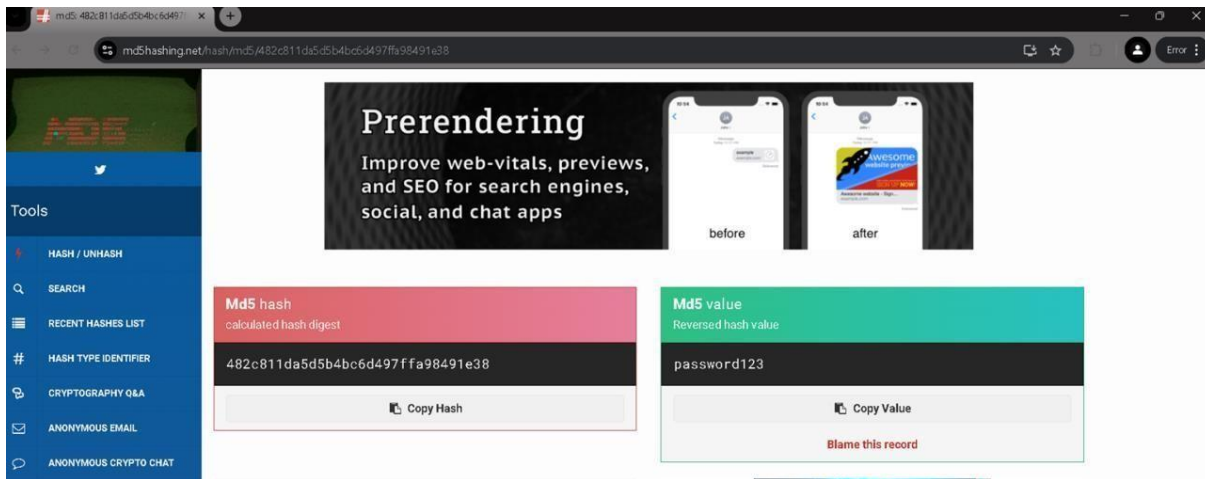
md5: 482c811da5d5b4bc6d497

md5hashing.net/hash/md5/482c811da5d5b4bc6d497ffa98491e38

Error

MD5

Tools

HASH / UNHASH

SEARCH

RECENT HASHES LIST

HASH TYPE IDENTIFIER

CRYPTOGRAPHY Q&A

ANONYMOUS EMAIL

ANONYMOUS CRYPTO CHAT

Prerendering

Improve web-vitals, previews, and SEO for search engines, social, and chat apps

before

after

Md5 hash
calculated hash digest

482c811da5d5b4bc6d497ffa98491e38

Copy Hash

Md5 value
Reversed hash value

password123

Copy Value

Blame this record